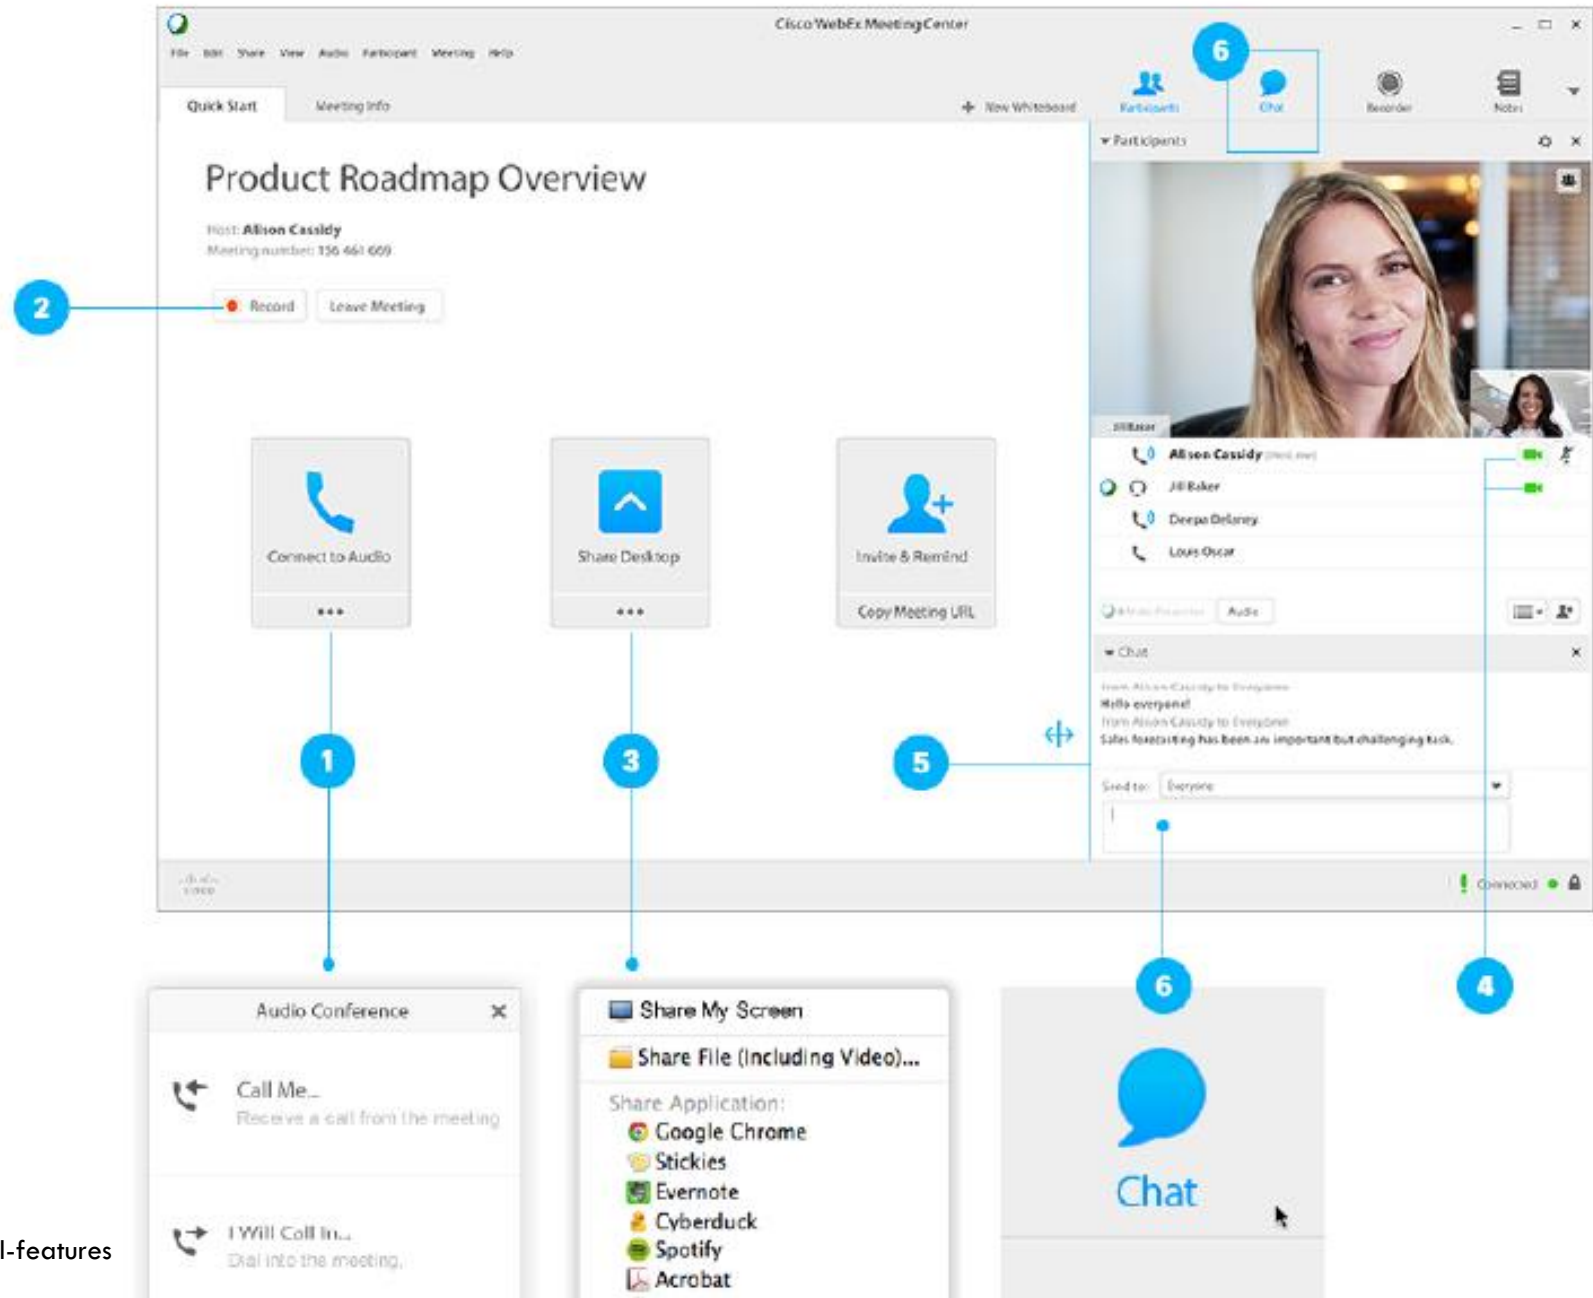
Cisco WebEx Meeting Center

File Edit Share View Audio Participant Meeting Help

Quick Start Meeting Info

New Whiteboard

Participants Chat Recorder Notes

6

Participants

Product Roadmap Overview

Host: Allison Cassidy
Meeting number: 156 461 669

2

Record Leave Meeting

Jill Baker

Allison Cassidy
Jill Baker
Deepa Delaney
Louis Oscar

Audio

Chat

From Allison Cassidy to Everyone:
Hello everyone!
From Allison Cassidy to Everyone:
Sales forecasting has been an important but challenging task.

Send to: Everyone

Connect to Audio

Share Desktop

Invite & Remind

Copy Meeting URL

1

3

5

Connected

6

4

Audio Conference

Call Me...
Receive a call from the meeting

I Will Call In...
Dial into the meeting.

Share My Screen
Share File (Including Video)...
Share Application:
Google Chrome
Stickies
Evernote
Cyberduck
Spotify
Acrobat

Chat

l-features